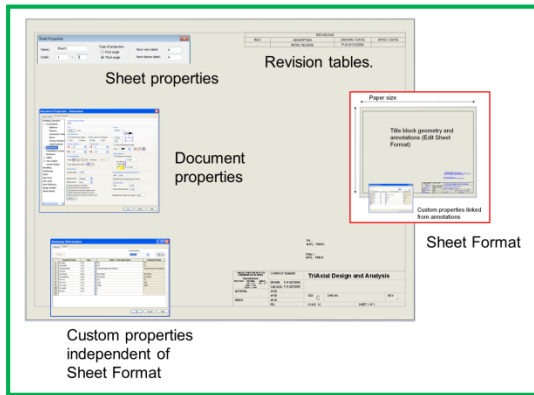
Sheet properties

Revision tables.

Document properties

Paper size

Title block geometry and annotations (Edit Sheet Format)

Custom properties linked from annotations

Sheet Format

TriAxial Design and Analysis

Custom properties independent of Sheet Format